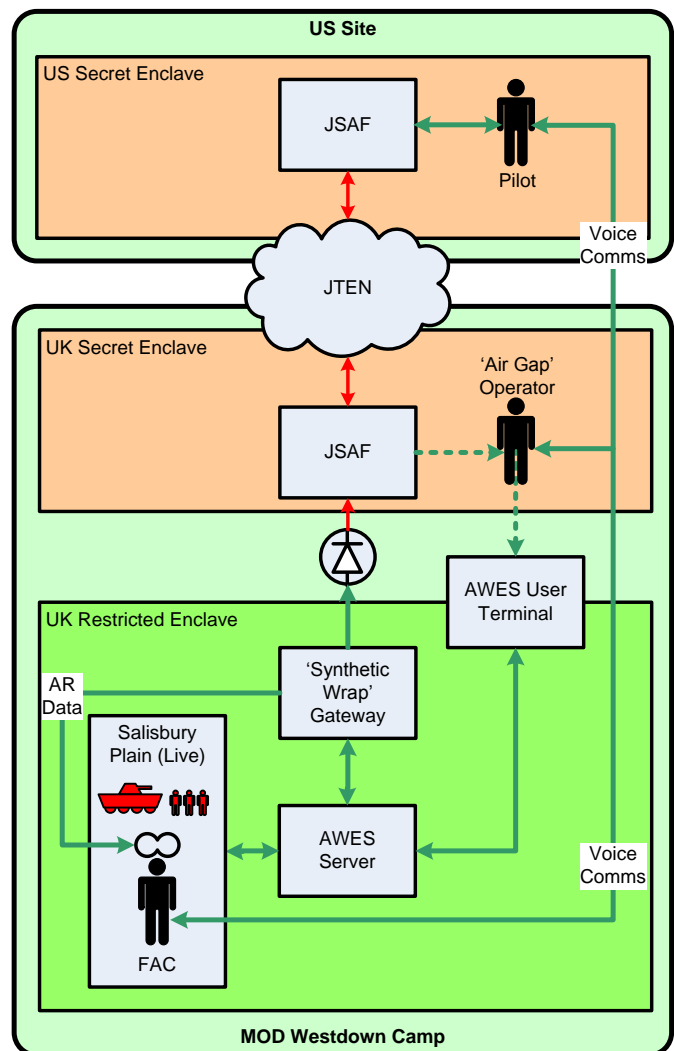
US Site

US Secret Enclave

JSAF

Pilot

Voice Comms

JTEN

UK Secret Enclave

'Air Gap' Operator

JSAF

AWES User Terminal

UK Restricted Enclave

AR Data

'Synthetic Wrap' Gateway

Salisbury Plain (Live)

AWES Server

Voice Comms

FAC

MOD Westdown Camp